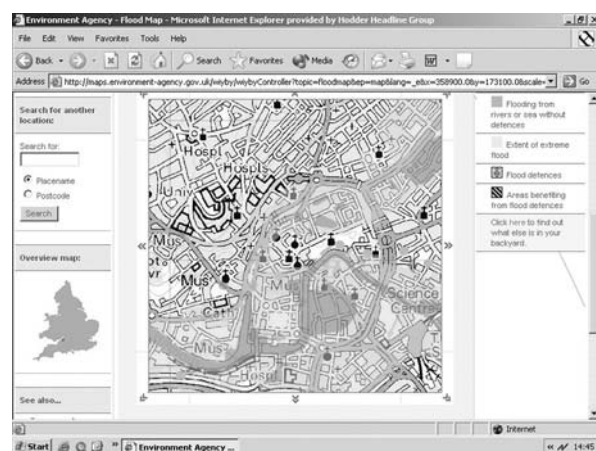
Environment Agency - Flood Map - Microsoft Internet Explorer provided by Hodder Headline Group

File Edit View Favorites Tools Help

Back Search Favorites Media

Address http://maps.environment-agency.gov.uk/wiyby/wiybyController?topic=floodmap&ep=map&lang=_e&x=358900.0&y=173100.0&scale= Go

Search for another location:

Search for:

Placename

Postcode

Search

Overview map:

See also...

Hospl

Hospls

Univ

Mus

Mus

Cath

Mus

Science Centre

Mus

Hospl

Flooding from rivers or sea without defences

Extent of extreme flood

Flood defences

Areas benefiting from flood defences

Click here to find out what else is in your backyard.

Internet

Start Environment Agency ...

14:45